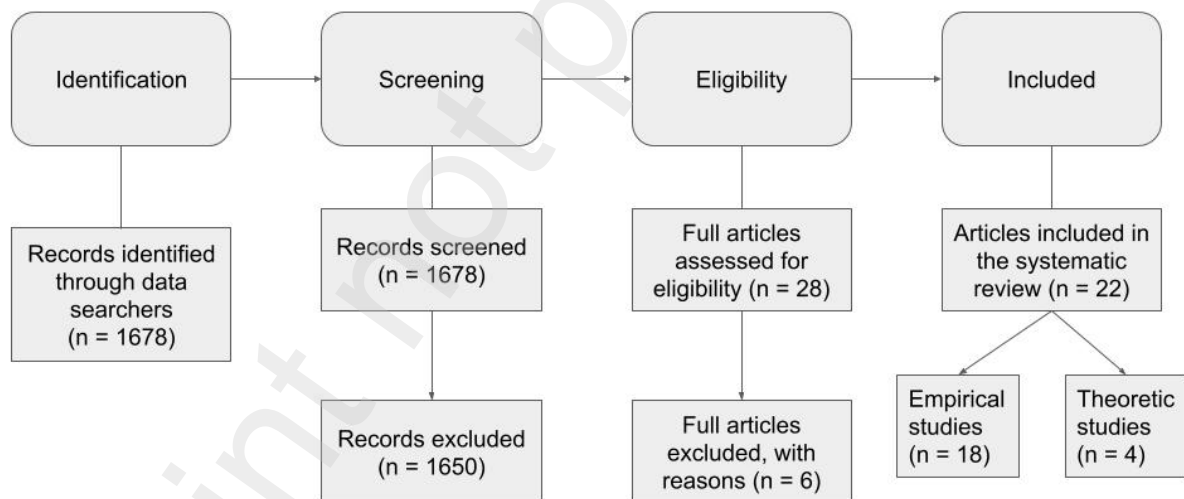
Identification

Records identified through data searchers (n = 1678)

Screening

Records screened (n = 1678)

Records excluded (n = 1650)

Eligibility

Full articles assessed for eligibility (n = 28)

Full articles excluded, with reasons (n = 6)

Included

Articles included in the systematic review (n = 22)

Empirical studies (n = 18)

Theoretic studies (n = 4)

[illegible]